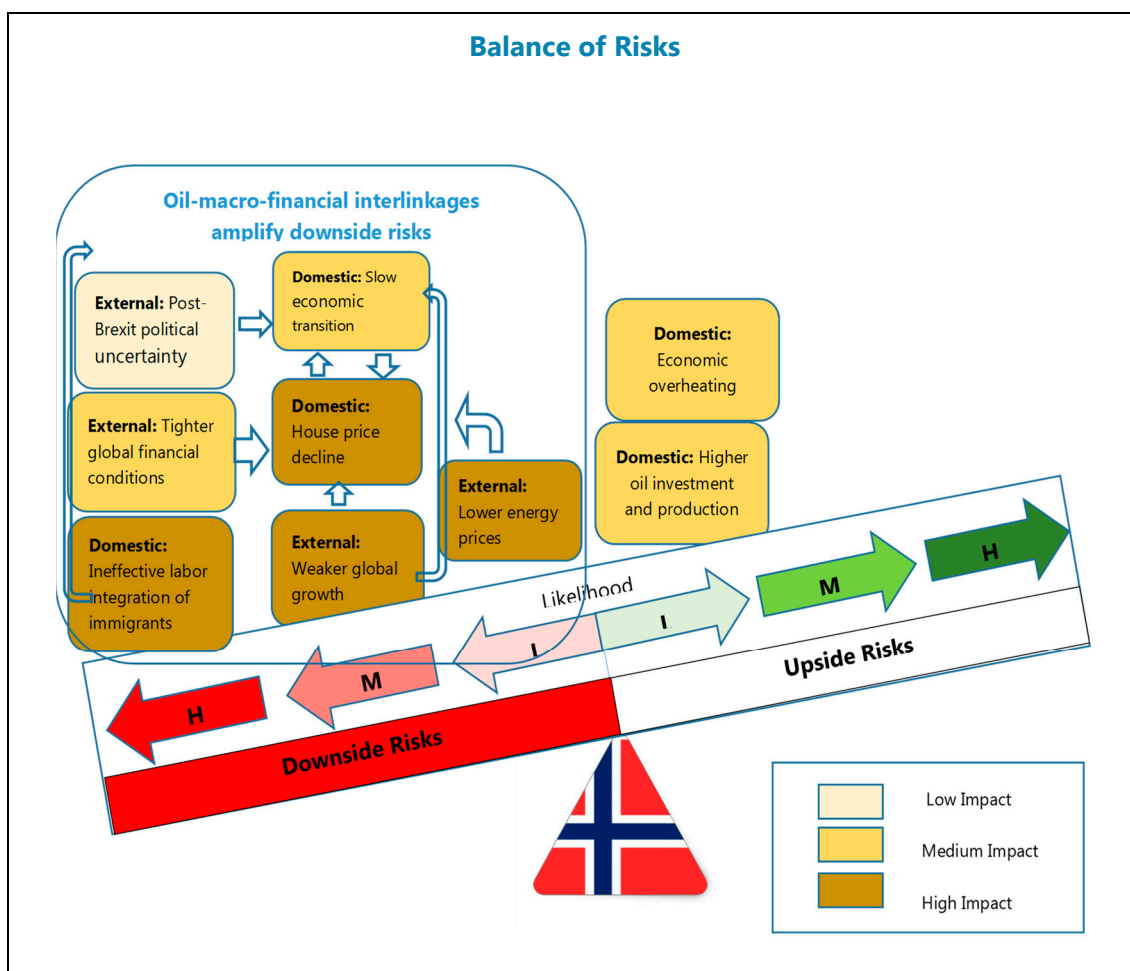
Balance of Risks

Oil-macro-financial interlinkages amplify downside risks

External: Post-Brexit political uncertainty

Domestic: Slow economic transition

External: Tighter global financial conditions

Domestic: House price decline

Domestic: Ineffective labor integration of immigrants

External: Weaker global growth

External: Lower energy prices

Domestic: Economic overheating

Domestic: Higher oil investment and production

Likelihood

H

M

L

L

M

H

Downside Risks

Upside Risks

Low Impact

Medium Impact

High Impact